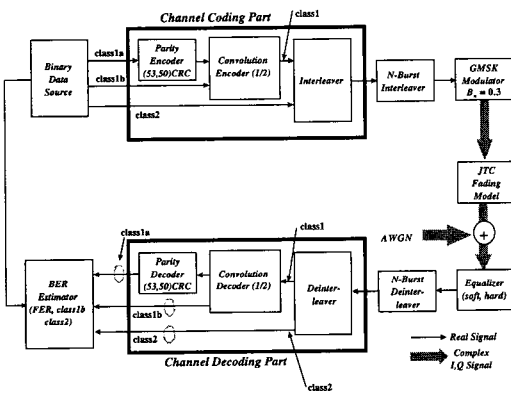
Channel Coding Part

class1

Binary Data Source

class1a

class1b

Parity Encoder (53,50)CRC

Convolution Encoder (1/2)

Interleaver

class2

N-Burst Interleaver

GMSK Modulator $B_b = 0.3$

JTC Fading Model

AWGN

class1a

class1

BER Estimator (FER, class1b class2)

Parity Decoder (53,50)CRC

Convolution Decoder (1/2)

Deinterleaver

N-Burst Deinterleaver

Equalizer (soft, hard)

class1b

class2

Channel Decoding Part

class2

Real Signal

Complex I,Q Signal